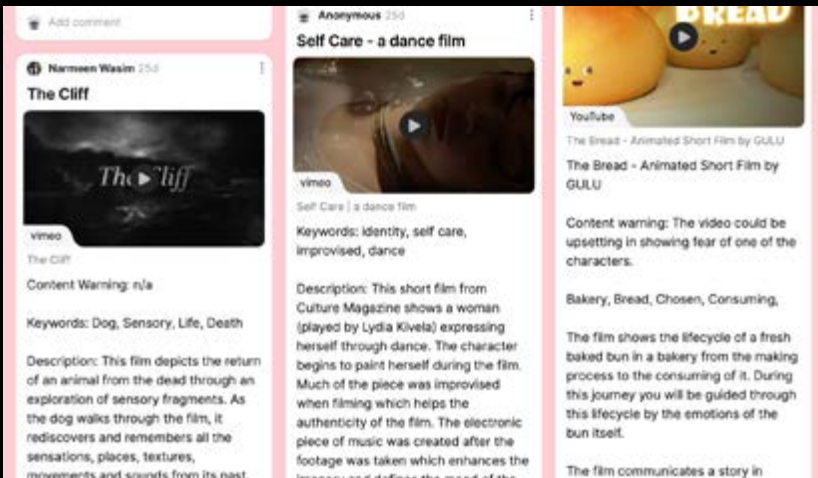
Add comment

Narmeen Wasim 25d

The Cliff

The Cliff

vimeo

The Cliff

Content Warning: n/a

Keywords: Dog, Sensory, Life, Death

Description: This film depicts the return of an animal from the dead through an exploration of sensory fragments. As the dog walks through the film, it rediscovers and remembers all the sensations, places, textures, movements and sounds from its past.

Anonymous 25d

Self Care - a dance film

vimeo

Self Care | a dance film

Keywords: identity, self care, improvised, dance

Description: This short film from Culture Magazine shows a woman (played by Lydia Kivela) expressing herself through dance. The character begins to paint herself during the film. Much of the piece was improvised when filming which helps the authenticity of the film. The electronic piece of music was created after the footage was taken which enhances the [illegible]

BREAD

YouTube

The Bread - Animated Short Film by GULU

The Bread - Animated Short Film by GULU

Content warning: The video could be upsetting in showing fear of one of the characters.

Bakery, Bread, Chosen, Consuming,

The film shows the lifecycle of a fresh baked bun in a bakery from the making process to the consuming of it. During this journey you will be guided through this lifecycle by the emotions of the bun itself.

The film communicates a story in